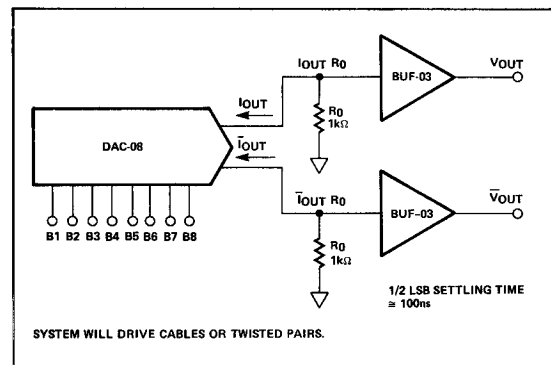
$I_{OUT}$ $R_0$

BUF-03

$V_{OUT}$

$I_{OUT}$

$R_0$ $1k\Omega$

DAC-08

$\overline{I}_{OUT}$

$\overline{I}_{OUT}$ $R_0$

BUF-03

$\overline{V}_{OUT}$

$R_0$ $1k\Omega$

B1 B2 B3 B4 B5 B6 B7 B8

1/2 LSB SETTLING TIME $\cong$ 100ns

SYSTEM WILL DRIVE CABLES OR TWISTED PAIRS.